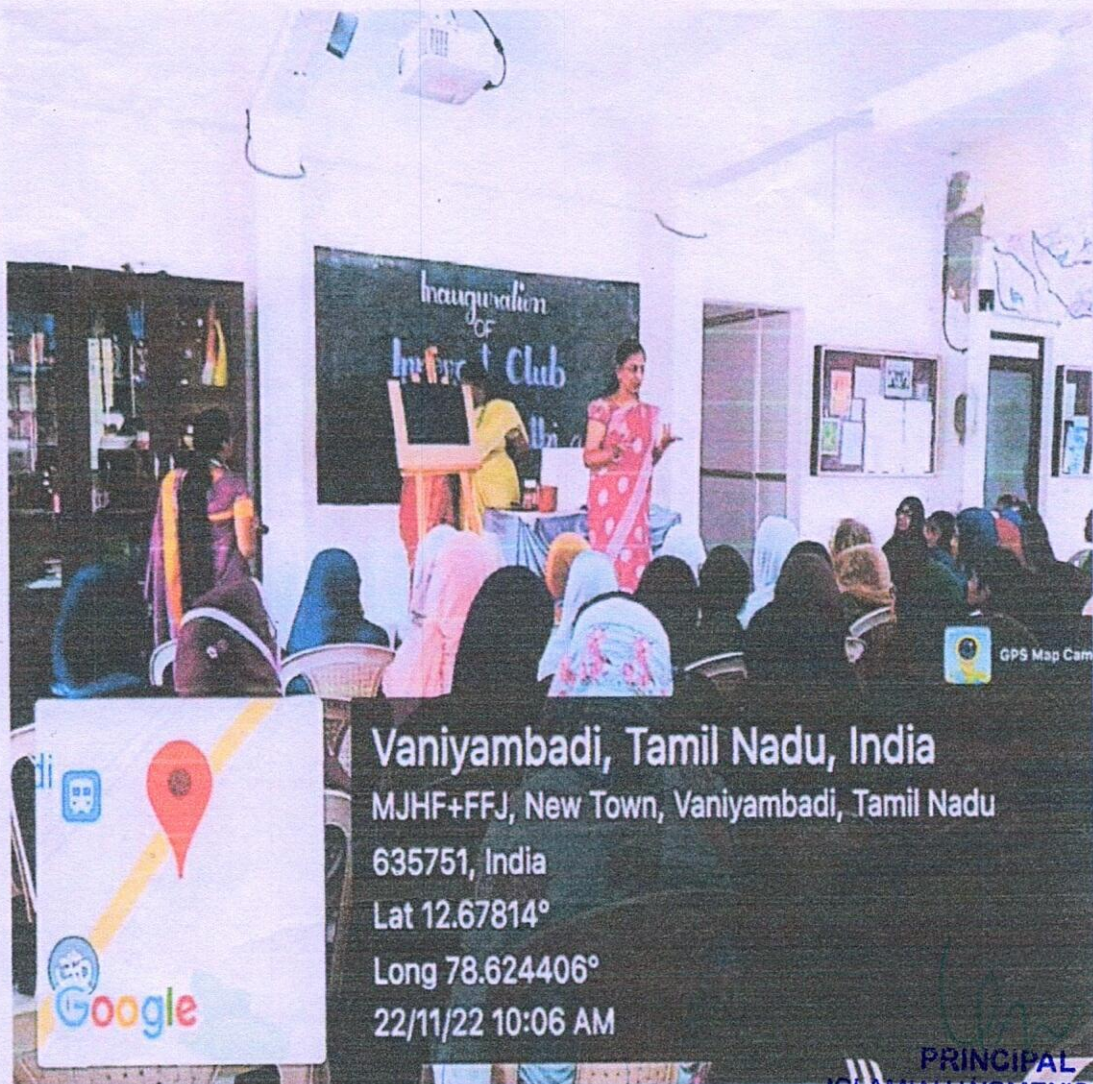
Inauguration OF Inter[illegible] Club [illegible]

GPS Map Cam

Vaniyambadi, Tamil Nadu, India
MJHF+FFJ, New Town, Vaniyambadi, Tamil Nadu 635751, India
Lat 12.67814°
Long 78.624406°
22/11/22 10:06 AM

di

Google

PRINCIPAL
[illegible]